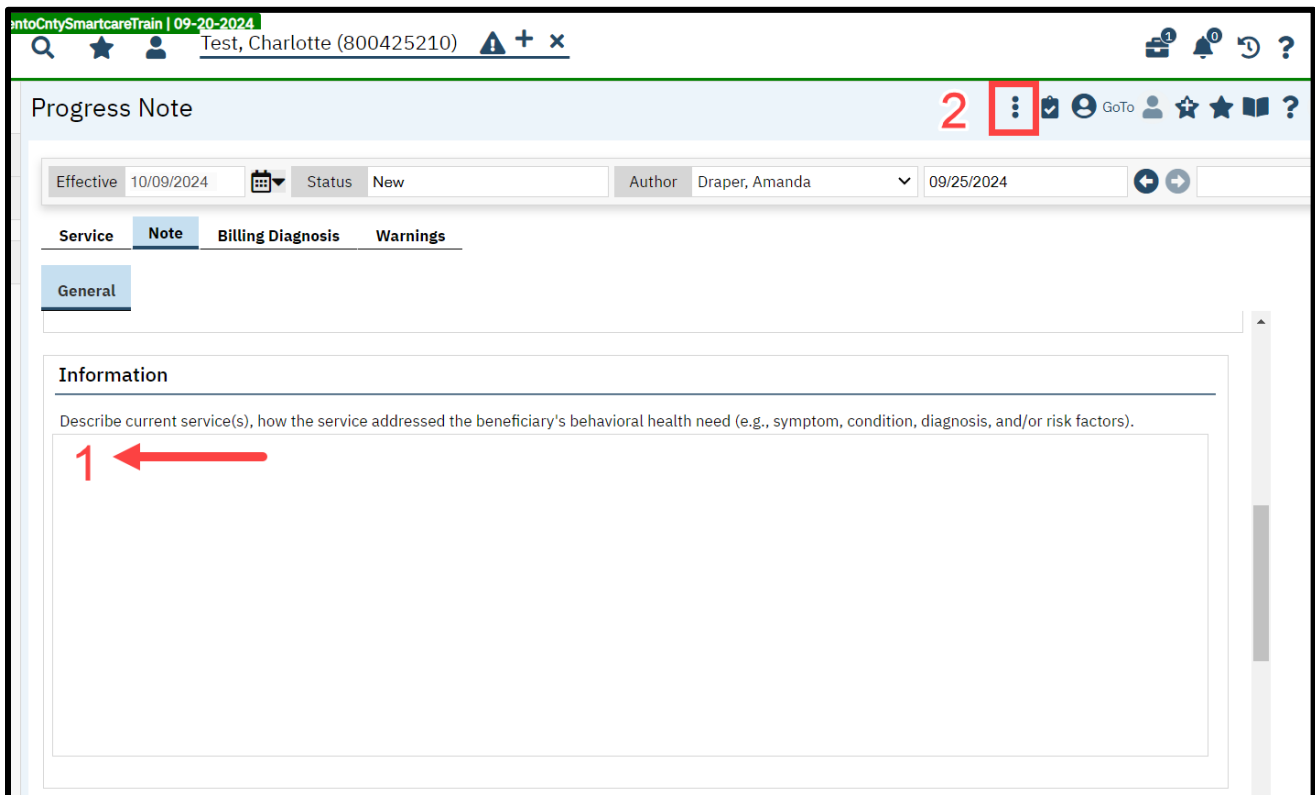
entoCntySmartcareTrain | 09-20-2024

Test, Charlotte (800425210)

1 0

Progress Note

2

GoTo

Effective 10/09/2024 Status New Author Draper, Amanda 09/25/2024

Service Note Billing Diagnosis Warnings

General

Information

Describe current service(s), how the service addressed the beneficiary's behavioral health need (e.g., symptom, condition, diagnosis, and/or risk factors).

1